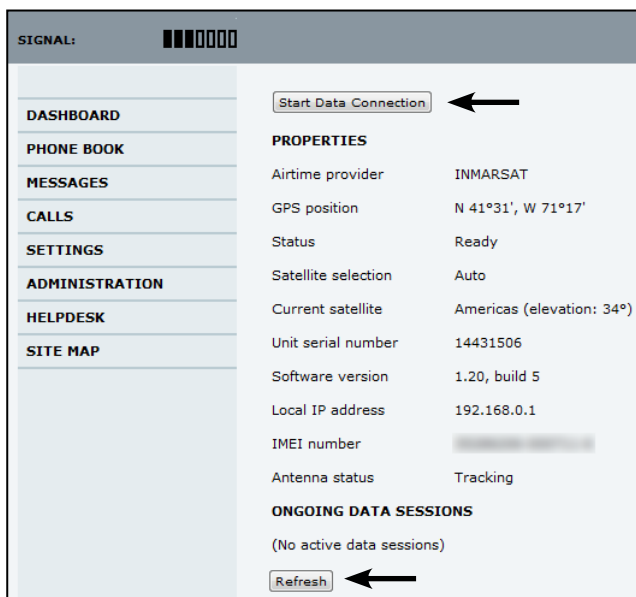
SIGNAL:

DASHBOARD
PHONE BOOK
MESSAGES
CALLS
SETTINGS
ADMINISTRATION
HELPDESK
SITE MAP

Start Data Connection

PROPERTIES

| | |
|---|---|
| Airtime provider | INMARSAT |
| GPS position | N 41°31', W 71°17' |
| Status | Ready |
| Satellite selection | Auto |
| Current satellite | Americas (elevation: 34°) |
| Unit serial number | 14431506 |
| Software version | 1.20, build 5 |
| Local IP address | 192.168.0.1 |
| IMEI number | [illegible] |
| Antenna status | Tracking |

ONGOING DATA SESSIONS

(No active data sessions)

Refresh